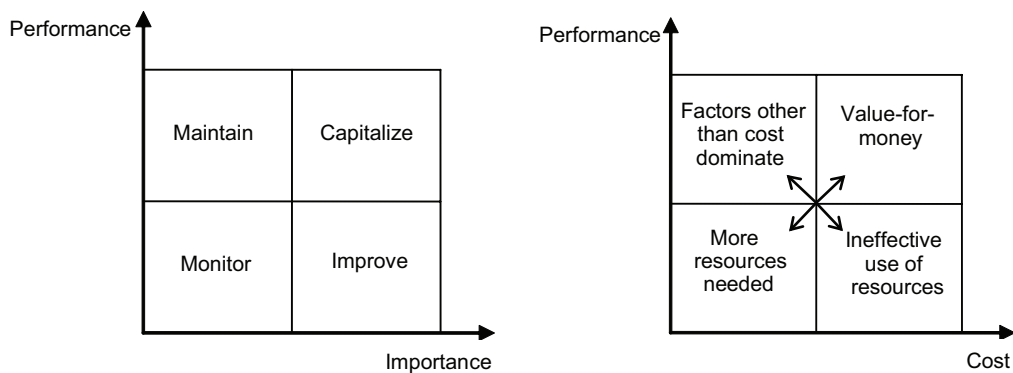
Performance

| Maintain | Capitalize |
|---|---|
| Monitor | Improve |

Importance

Performance

| Factors other than cost dominate | Value-for-money |
|---|---|
| More resources needed | Ineffective use of resources |

Cost